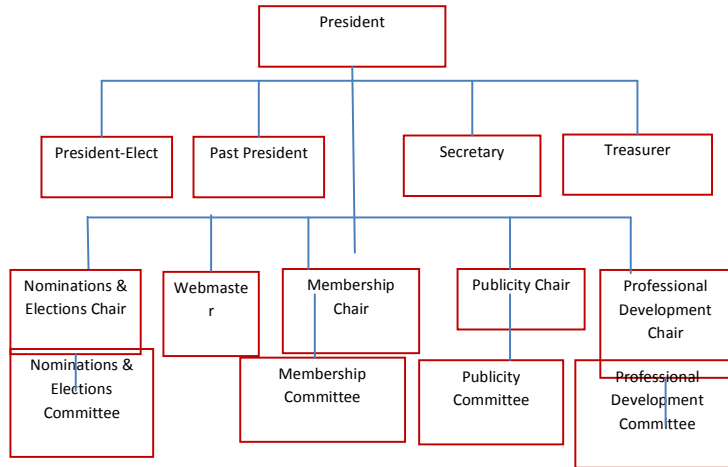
President

President-Elect

Past President

Secretary

Treasurer

Nominations & Elections Chair

Webmaster

Membership Chair

Publicity Chair

Professional Development Chair

Nominations & Elections Committee

Membership Committee

Publicity Committee

Professional Development Committee